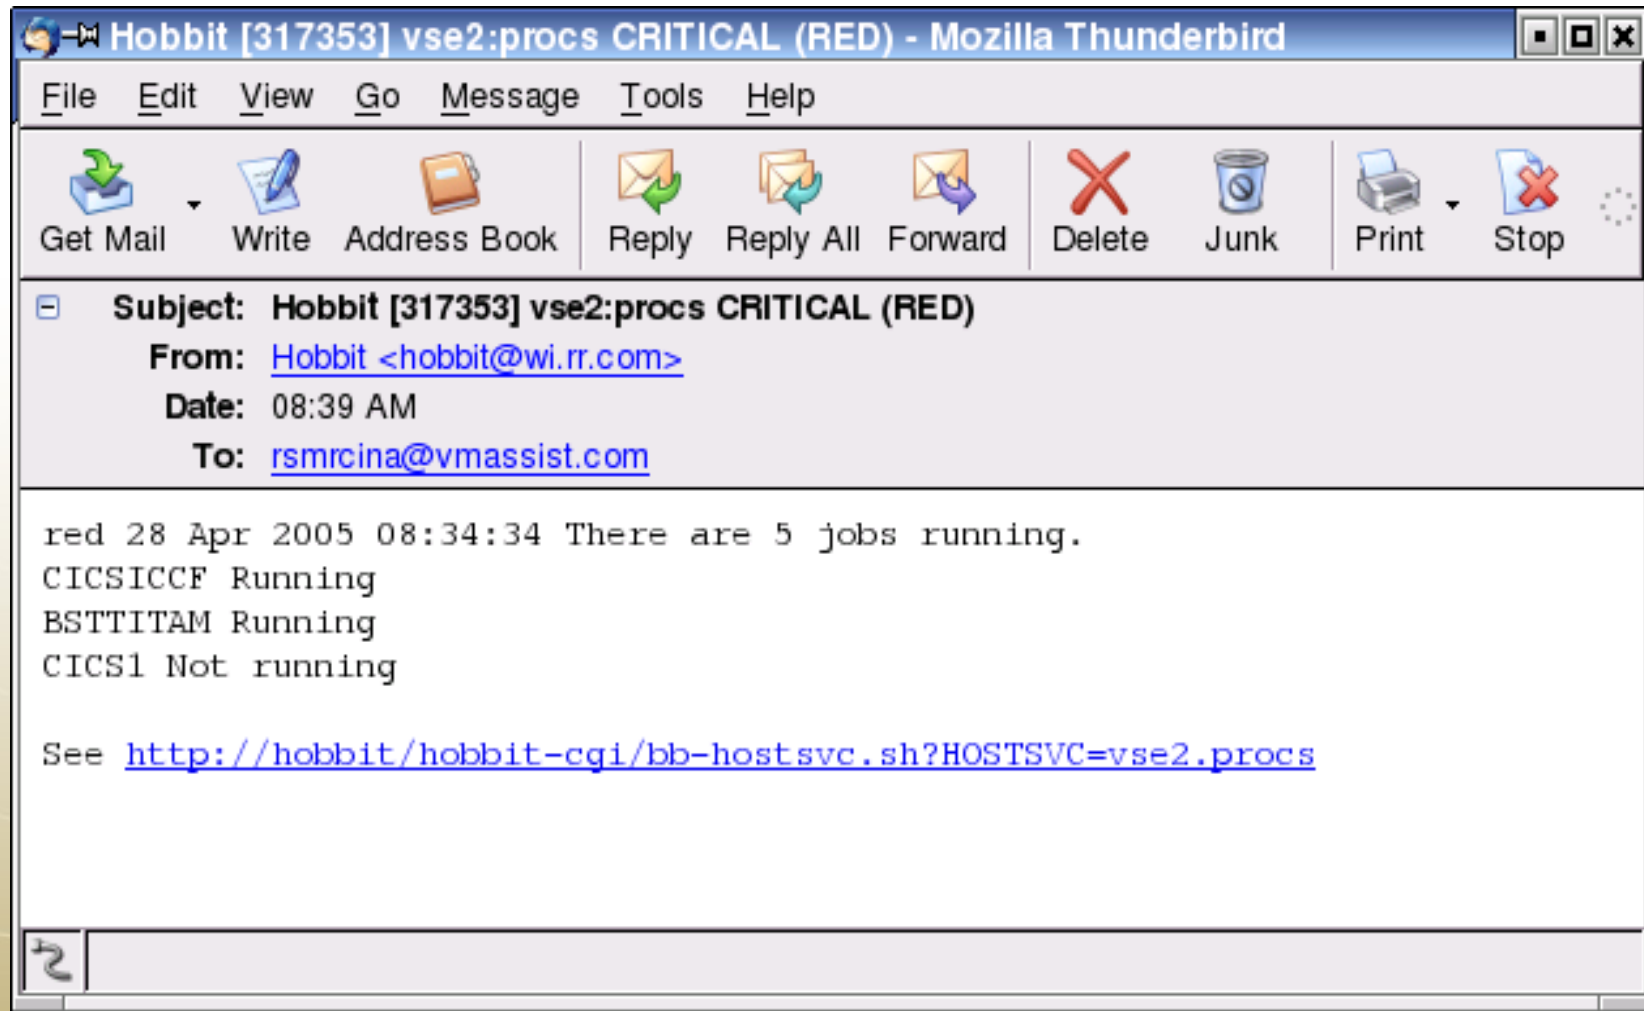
Hobbit [317353] vse2:procs CRITICAL (RED) - Mozilla Thunderbird

File Edit View Go Message Tools Help

Get Mail Write Address Book Reply Reply All Forward Delete Junk Print Stop

Subject: Hobbit [317353] vse2:procs CRITICAL (RED)
From: Hobbit <hobbit@wi.rr.com>
Date: 08:39 AM
To: rsmrcina@vmassist.com

red 28 Apr 2005 08:34:34 There are 5 jobs running.
CICSICCF Running
BSTTITAM Running
CICS1 Not running

See http://hobbit/hobbit-cgi/bb-hostsvc.sh?HOSTSVC=vse2.procs